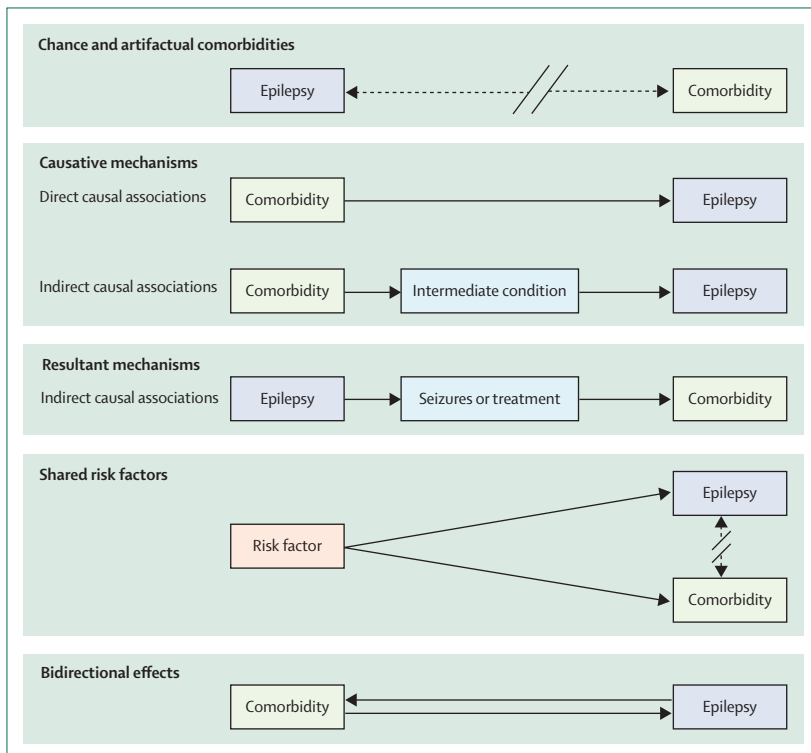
Chance and artifactual comorbidities

Epilepsy

Comorbidity

Causative mechanisms

Direct causal associations

Comorbidity

Epilepsy

Indirect causal associations

Comorbidity

Intermediate condition

Epilepsy

Resultant mechanisms

Indirect causal associations

Epilepsy

Seizures or treatment

Comorbidity

Shared risk factors

Risk factor

Epilepsy

Comorbidity

Bidirectional effects

Comorbidity

Epilepsy